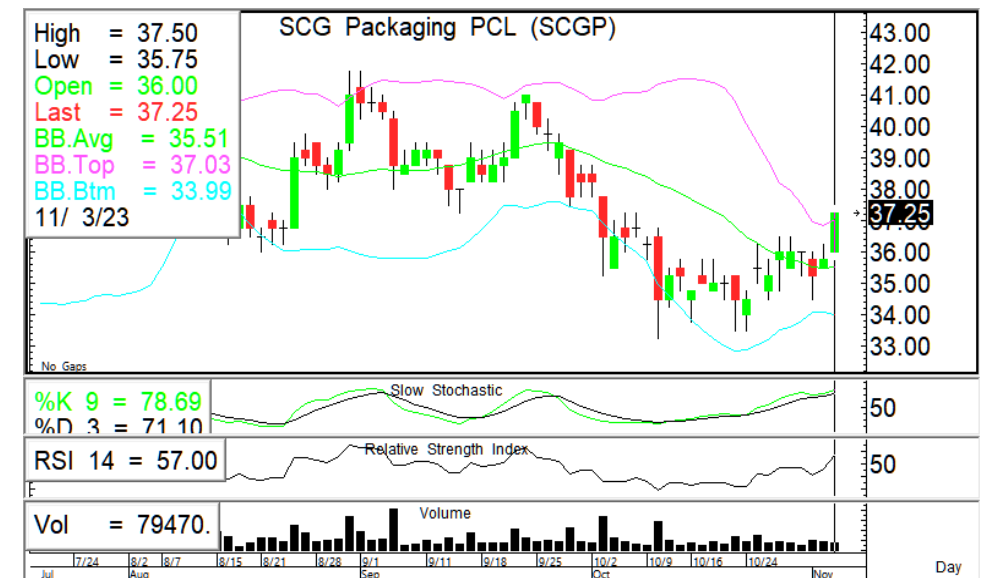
High = 37.50
Low = 35.75
Open = 36.00
Last = 37.25
BB.Avg = 35.51
BB.Top = 37.03
BB.Btm = 33.99
11/ 3/23

SCG Packaging PCL (SCGP)

43.00
42.00
41.00
40.00
39.00
38.00
37.25
36.00
35.00
34.00
33.00

No Gaps

%K 9 = 78.69
%D 3 = 71.10
Slow Stochastic
50

RSI 14 = 57.00
Relative Strength Index
50

Vol = 79470.
Volume

7/24 8/2 8/7 8/15 8/21 8/28 9/1 9/11 9/18 9/25 10/2 10/9 10/16 10/24
Jul Aug Sep Oct Nov
Day